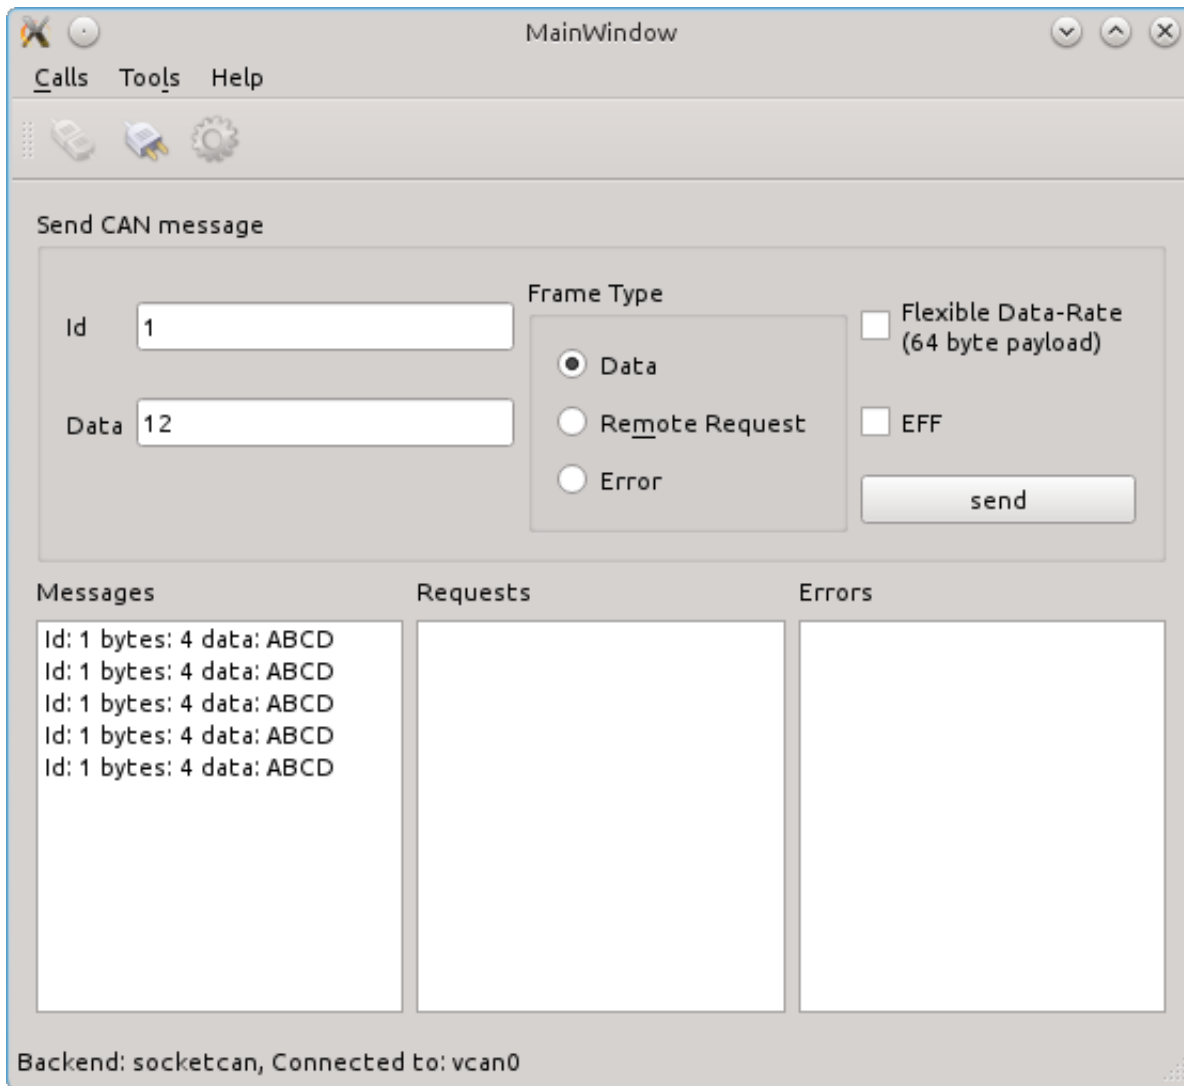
MainWindow

Calls Tools Help

Send CAN message

Id 1

Data 12

Frame Type

Data

Remote Request

Error

Flexible Data-Rate (64 byte payload)

EFF

send

Messages

Id: 1 bytes: 4 data: ABCD
Id: 1 bytes: 4 data: ABCD
Id: 1 bytes: 4 data: ABCD
Id: 1 bytes: 4 data: ABCD
Id: 1 bytes: 4 data: ABCD

Requests

Errors

Backend: socketcan, Connected to: vcan0